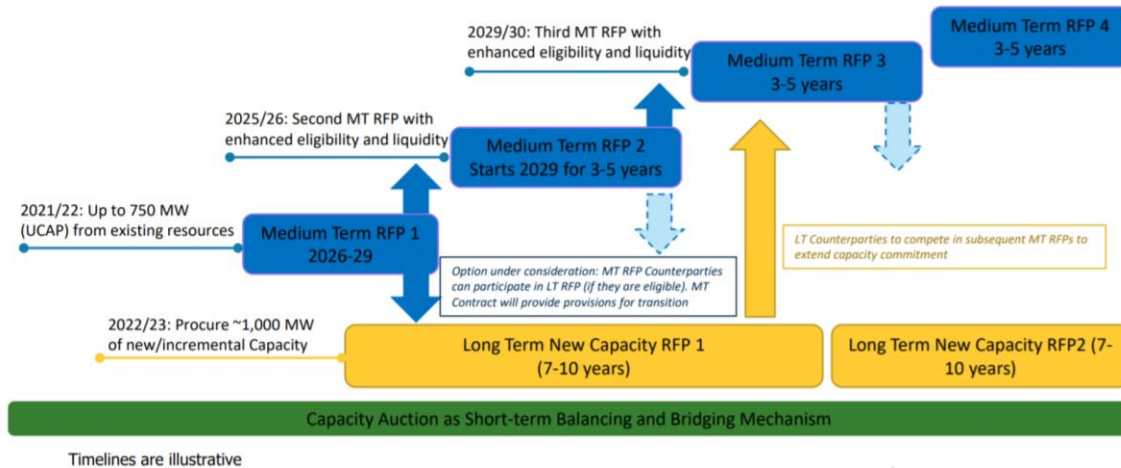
2029/30: Third MT RFP with enhanced eligibility and liquidity

Medium Term RFP 4
3-5 years

Medium Term RFP 3
3-5 years

2025/26: Second MT RFP with enhanced eligibility and liquidity

Medium Term RFP 2
Starts 2029 for 3-5 years

2021/22: Up to 750 MW (UCAP) from existing resources

Medium Term RFP 1
2026-29

LT Counterparties to compete in subsequent MT RFPs to extend capacity commitment

Option under consideration: MT RFP Counterparties can participate in LT RFP (if they are eligible). MT Contract will provide provisions for transition

2022/23: Procure ~1,000 MW of new/incremental Capacity

Long Term New Capacity RFP 1
(7-10 years)

Long Term New Capacity RFP2 (7-10 years)

Capacity Auction as Short-term Balancing and Bridging Mechanism

Timelines are illustrative